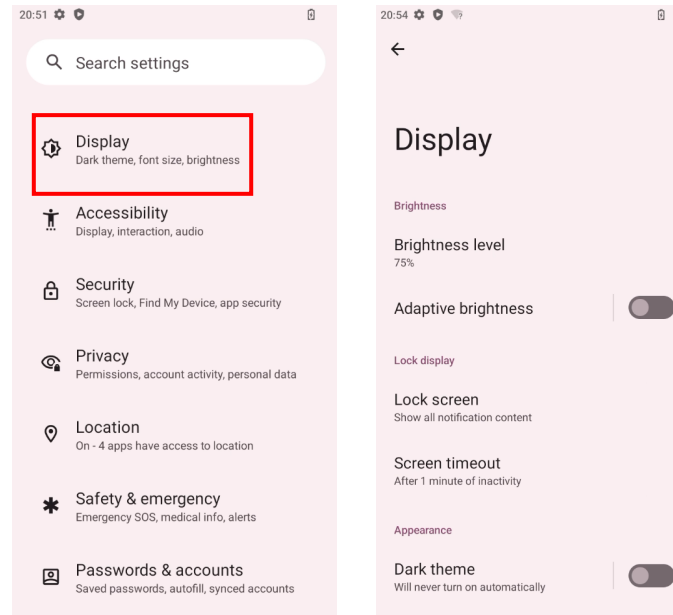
20:51

Search settings

Display
Dark theme, font size, brightness

Accessibility
Display, interaction, audio

Security
Screen lock, Find My Device, app security

Privacy
Permissions, account activity, personal data

Location
On - 4 apps have access to location

Safety & emergency
Emergency SOS, medical info, alerts

Passwords & accounts
Saved passwords, autofill, synced accounts

20:54

Display

Brightness

Brightness level
75%

Adaptive brightness

Lock display

Lock screen
Show all notification content

Screen timeout
After 1 minute of inactivity

Appearance

Dark theme
Will never turn on automatically